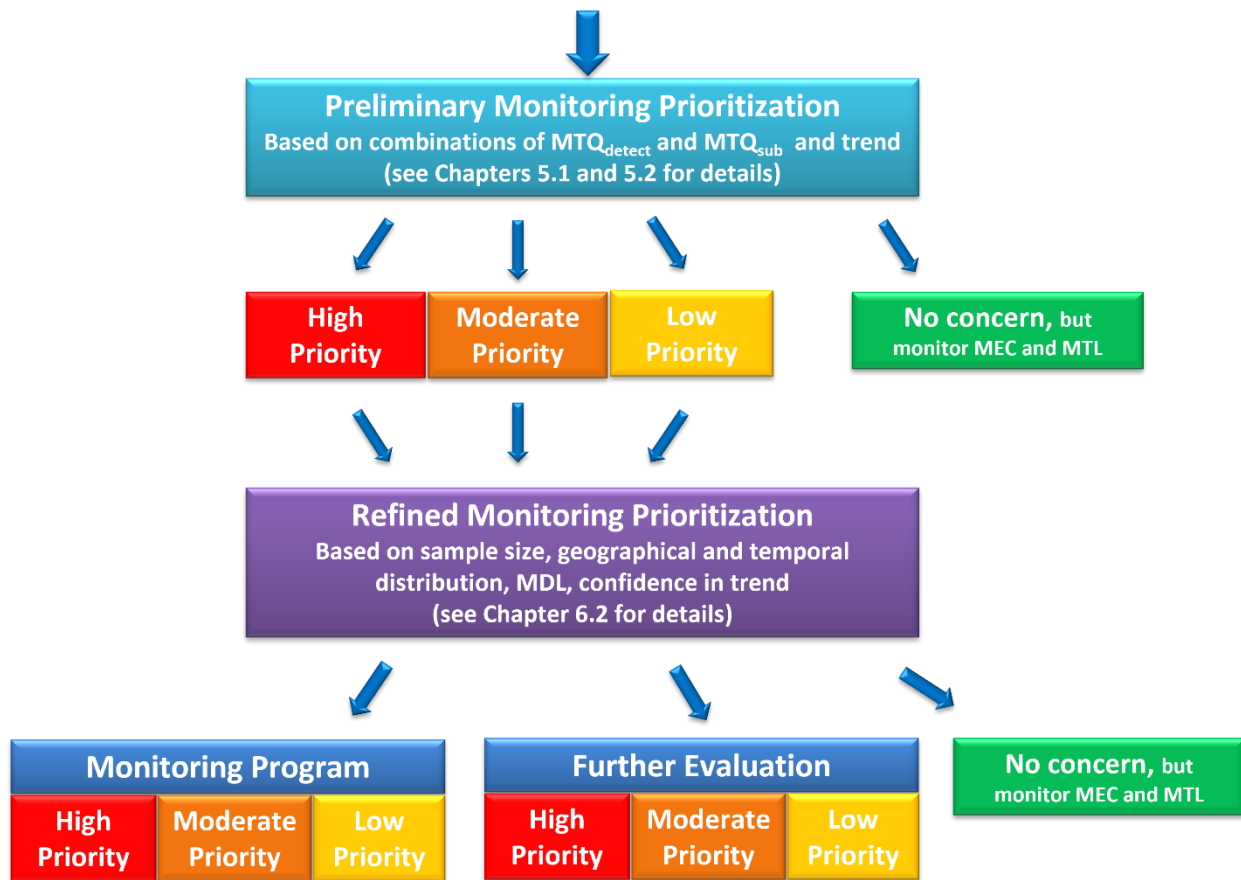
Preliminary Monitoring Prioritization
Based on combinations of $MTQ_{detect}$ and $MTQ_{sub}$ and trend
(see Chapters 5.1 and 5.2 for details)

High Priority

Moderate Priority

Low Priority

No concern, but monitor MEC and MTL

Refined Monitoring Prioritization
Based on sample size, geographical and temporal distribution, MDL, confidence in trend
(see Chapter 6.2 for details)

Monitoring Program

High Priority

Moderate Priority

Low Priority

Further Evaluation

High Priority

Moderate Priority

Low Priority

No concern, but monitor MEC and MTL